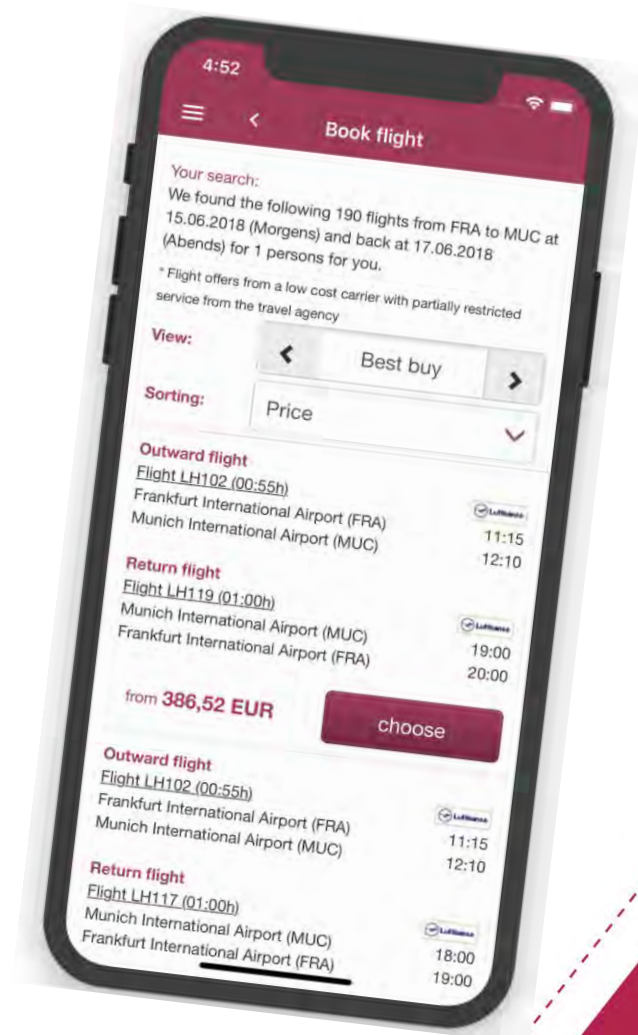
4:52

Book flight

Your search:
We found the following 190 flights from FRA to MUC at 15.06.2018 (Morgens) and back at 17.06.2018 (Abends) for 1 persons for you.

* Flight offers from a low cost carrier with partially restricted service from the travel agency

View: Best buy

Sorting: Price

Outward flight
Flight LH102 (00:55h)
Frankfurt International Airport (FRA) 11:15
Munich International Airport (MUC) 12:10

Return flight
Flight LH119 (01:00h)
Munich International Airport (MUC) 19:00
Frankfurt International Airport (FRA) 20:00

from 386,52 EUR

choose

Outward flight
Flight LH102 (00:55h)
Frankfurt International Airport (FRA) 11:15
Munich International Airport (MUC) 12:10

Return flight
Flight LH117 (01:00h)
Munich International Airport (MUC) 18:00
Frankfurt International Airport (FRA) 19:00